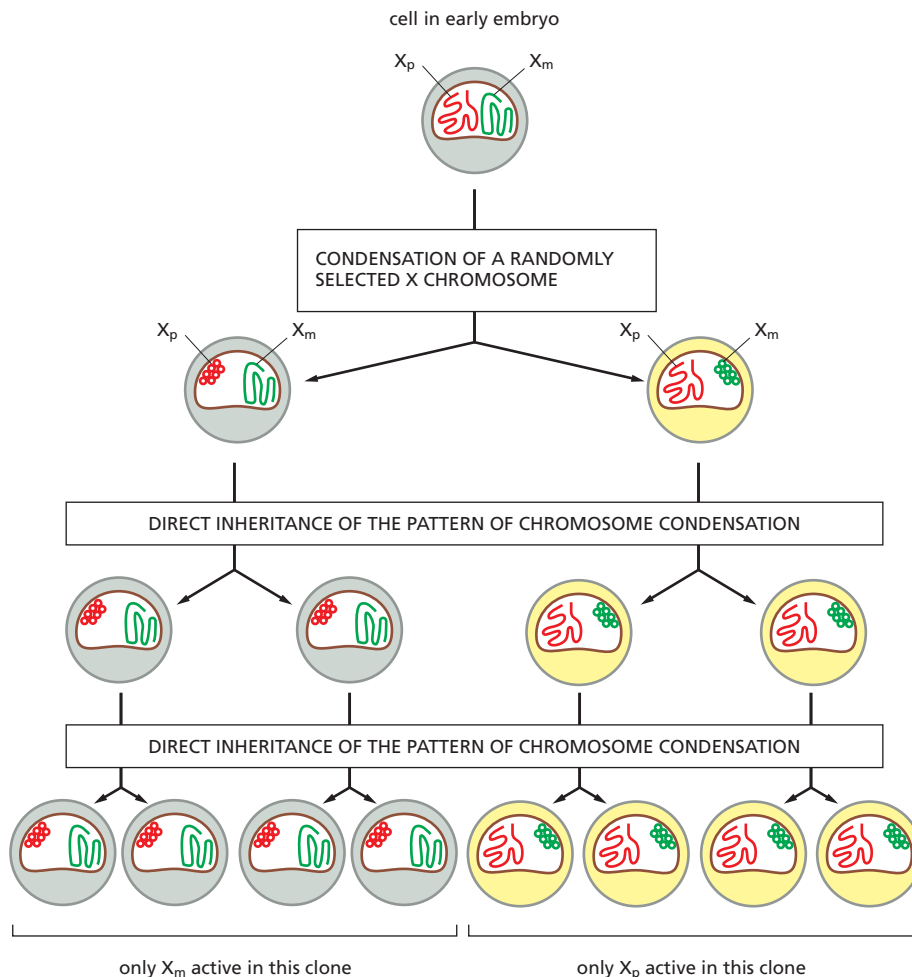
cell in early embryo

$X_p$ $X_m$

CONDENSATION OF A RANDOMLY SELECTED X CHROMOSOME

$X_p$ $X_m$

$X_p$ $X_m$

DIRECT INHERITANCE OF THE PATTERN OF CHROMOSOME CONDENSATION

DIRECT INHERITANCE OF THE PATTERN OF CHROMOSOME CONDENSATION

only $X_m$ active in this clone

only $X_p$ active in this clone